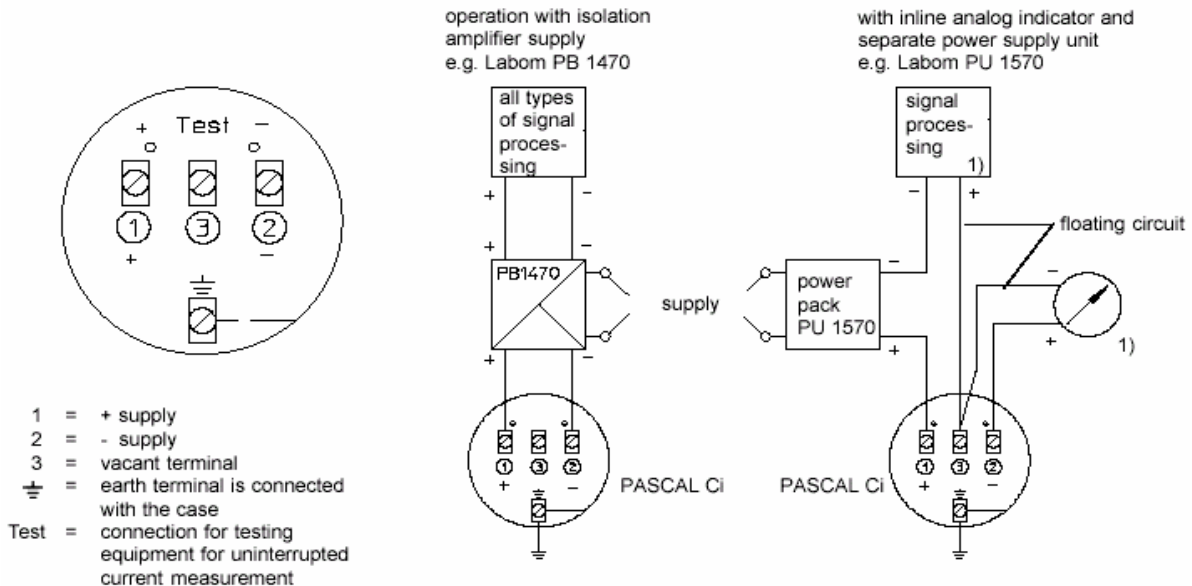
+ Test −

1 3 2

+ −

1 = + supply
2 = - supply
3 = vacant terminal
⏚ = earth terminal is connected with the case
Test = connection for testing equipment for uninterrupted current measurement

operation with isolation amplifier supply
e.g. Labom PB 1470

all types of signal processing

+ −

+ −

PB1470

supply

+ −

1 3 2

+ −

PASCAL Ci

with inline analog indicator and separate power supply unit
e.g. Labom PU 1570

signal processing 1)

− +

floating circuit

power pack PU 1570

−

+

−

+

1)

PASCAL Ci

1 3 2

+ −